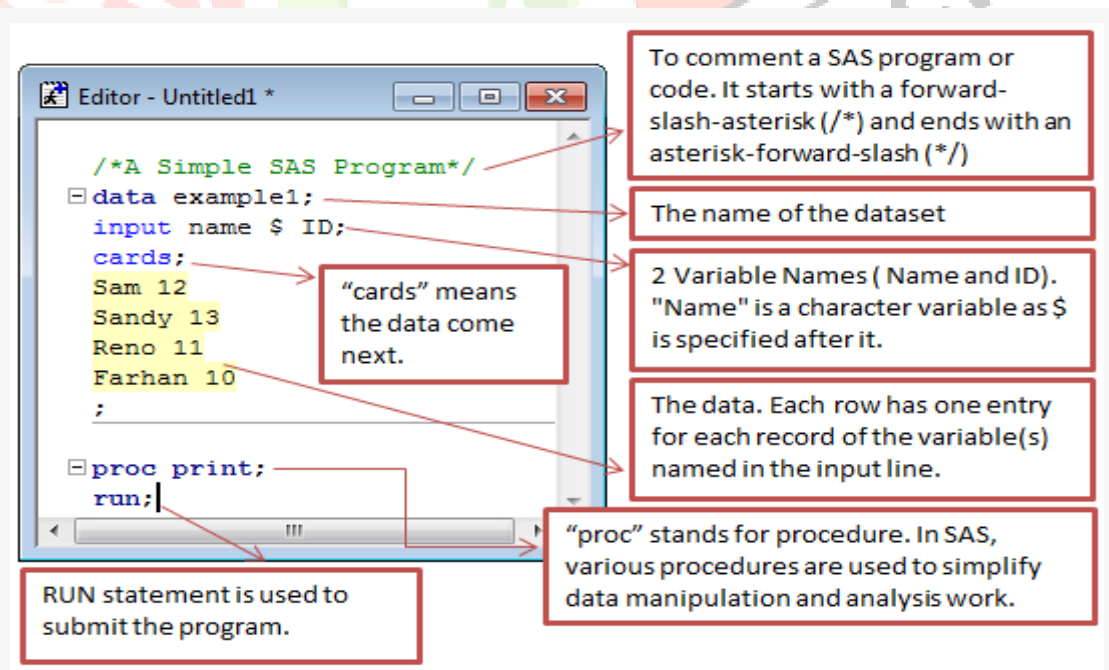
Editor - Untitled1 *

/*A Simple SAS Program*/
data example1;
input name $ ID;
cards;
Sam 12
Sandy 13
Reno 11
Farhan 10
;

proc print;
run;

To comment a SAS program or code. It starts with a forward-slash-asterisk (/*) and ends with an asterisk-forward-slash (*/)

The name of the dataset

2 Variable Names ( Name and ID). "Name" is a character variable as $ is specified after it.

"cards" means the data come next.

The data. Each row has one entry for each record of the variable(s) named in the input line.

"proc" stands for procedure. In SAS, various procedures are used to simplify data manipulation and analysis work.

RUN statement is used to submit the program.